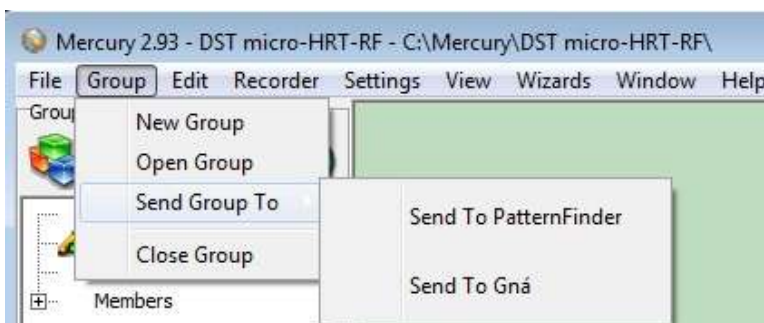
Mercury 2.93 - DST micro-HRT-RF - C:\Mercury\DST micro-HRT-RF\

File Group Edit Recorder Settings View Wizards Window Help

Group

New Group
Open Group
Send Group To
Close Group

Send To PatternFinder
Send To Gná

Members